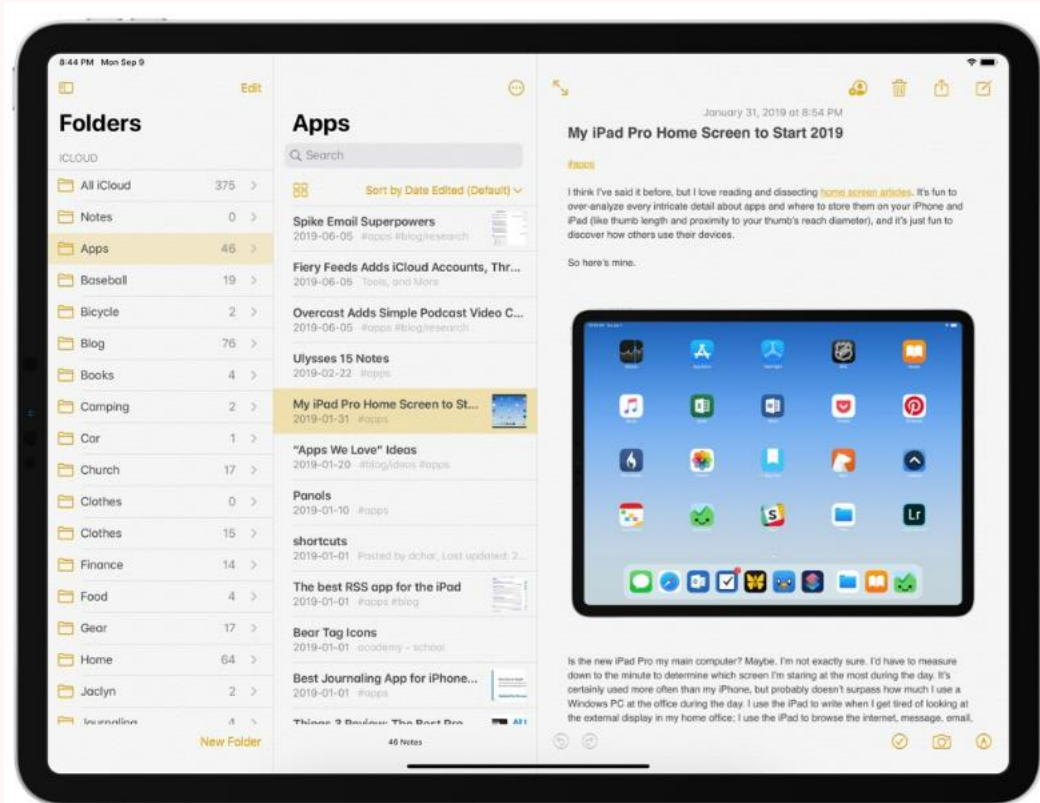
8:44 PM Mon Sep 9

Edit

Folders

ICLOUD

All iCloud 375
Notes 0
Apps 46
Baseball 19
Bicycle 2
Blog 76
Books 4
Camping 2
Car 1
Church 17
Clothes 0
Clothes 15
Finance 14
Food 4
Gear 17
Home 64
Jaclyn 2
Journaling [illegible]

New Folder

Apps

Search

Sort by Date Edited (Default)

Spike Email Superpowers
2019-06-05 #apps #blog/research

Fiery Feeds Adds iCloud Accounts, Thr...
2019-06-05 Tools, and More

Overcast Adds Simple Podcast Video C...
2019-06-05 #apps #blog/research

Ulysses 15 Notes
2019-02-22 #apps

My iPad Pro Home Screen to St...
2019-01-31 #apps

"Apps We Love" Ideas
2019-01-20 #blog/ideas #apps

Panols
2019-01-10 #apps

shortcuts
2019-01-01 Posted by dchar, Last updated: 2...

The best RSS app for the iPad
2019-01-01 #apps #blog

Bear Tag Icons
2019-01-01 academy - school

Best Journaling App for iPhone...
2019-01-01 #apps

Things 3 Review: The Best Pro...

46 Notes

January 31, 2019 at 8:54 PM

My iPad Pro Home Screen to Start 2019

#apps

I think I've said it before, but I love reading and dissecting home screen articles. It's fun to over-analyze every intricate detail about apps and where to store them on your iPhone and iPad (like thumb length and proximity to your thumb's reach diameter), and it's just fun to discover how others use their devices.

So here's mine.

Is the new iPad Pro my main computer? Maybe. I'm not exactly sure. I'd have to measure down to the minute to determine which screen I'm staring at the most during the day. It's certainly used more often than my iPhone, but probably doesn't surpass how much I use a Windows PC at the office during the day. I use the iPad to write when I get tired of looking at the external display in my home office; I use the iPad to browse the internet, message, email,